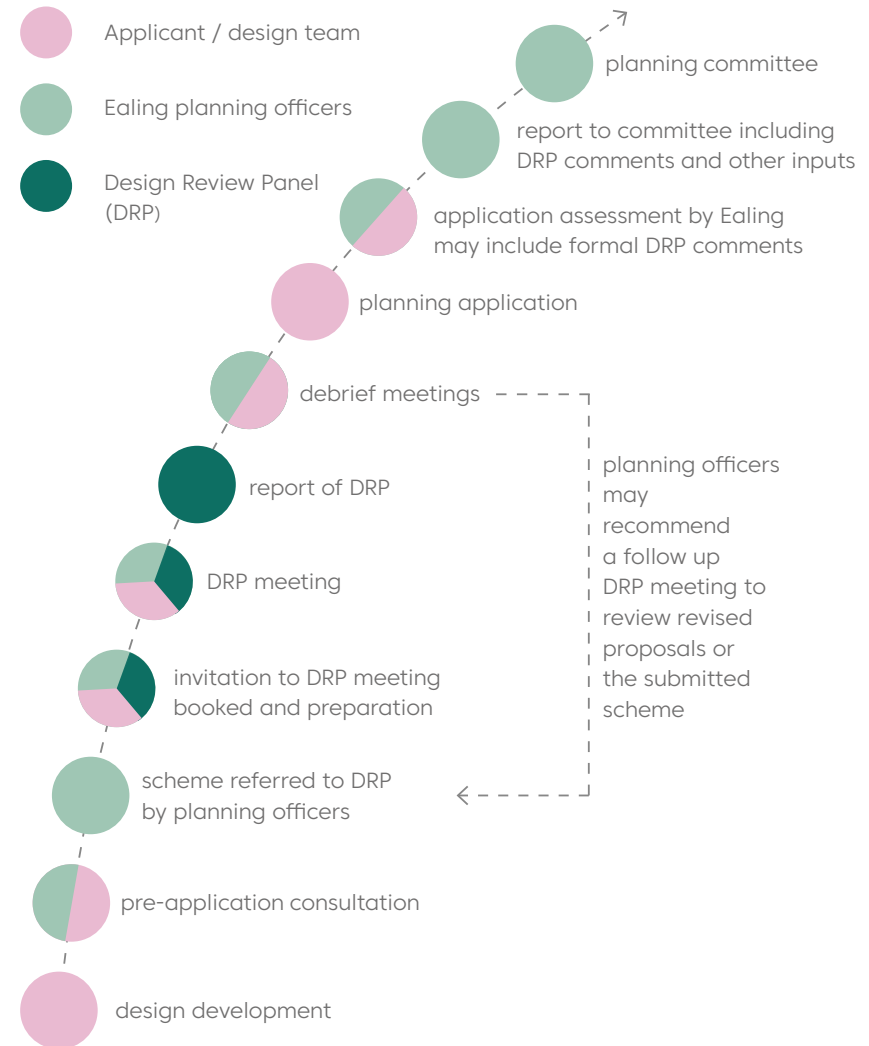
Applicant / design team

Ealing planning officers

Design Review Panel (DRP)

planning committee

report to committee including DRP comments and other inputs

application assessment by Ealing may include formal DRP comments

planning application

debrief meetings

planning officers may recommend a follow up DRP meeting to review revised proposals or the submitted scheme

report of DRP

DRP meeting

invitation to DRP meeting booked and preparation

scheme referred to DRP by planning officers

pre-application consultation

design development